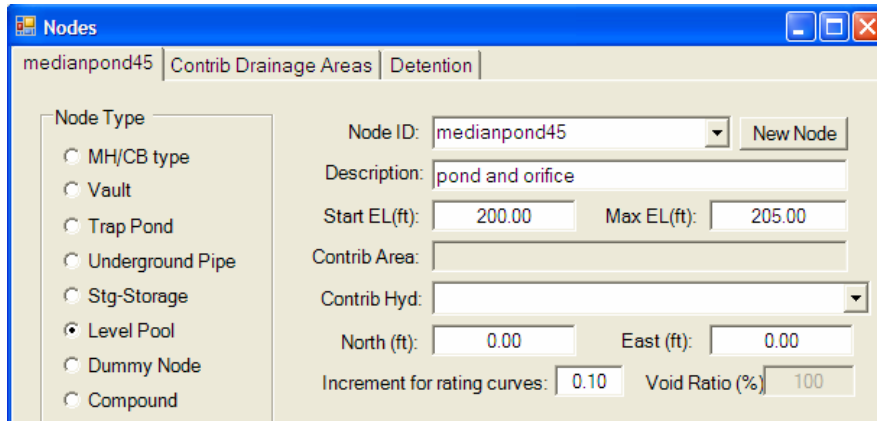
Nodes

medianpond45 | Contrib Drainage Areas | Detention

Node Type
MH/CB type
Vault
Trap Pond
Underground Pipe
Stg-Storage
Level Pool
Dummy Node
Compound

Node ID: medianpond45
New Node
Description: pond and orifice
Start EL(ft): 200.00
Max EL(ft): 205.00
Contrib Area:
Contrib Hyd:
North (ft): 0.00
East (ft): 0.00
Increment for rating curves: 0.10
Void Ratio (%) 100